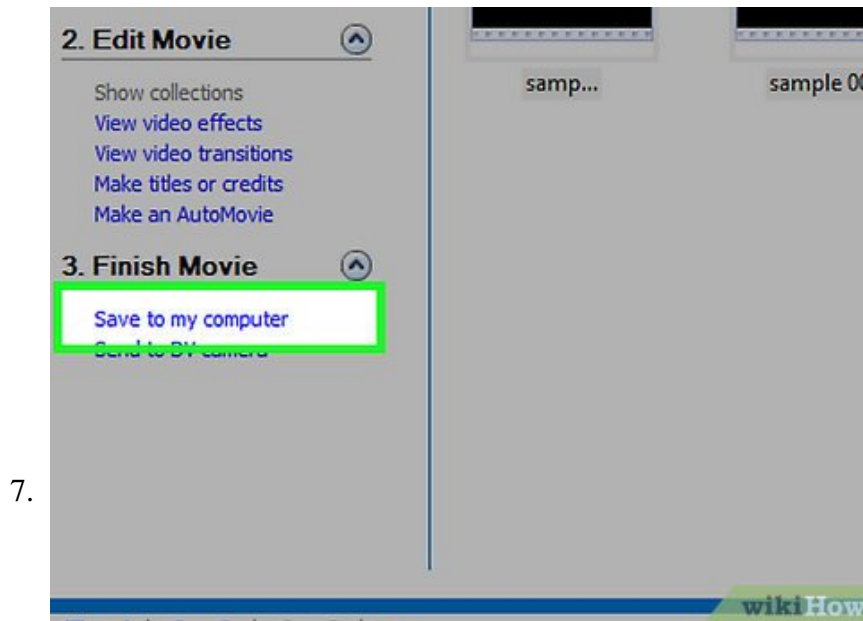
2. Edit Movie

Show collections
View video effects
View video transitions
Make titles or credits
Make an AutoMovie

3. Finish Movie

Save to my computer
Send to DV camera

samp...

sample 0

7.

wikiHow